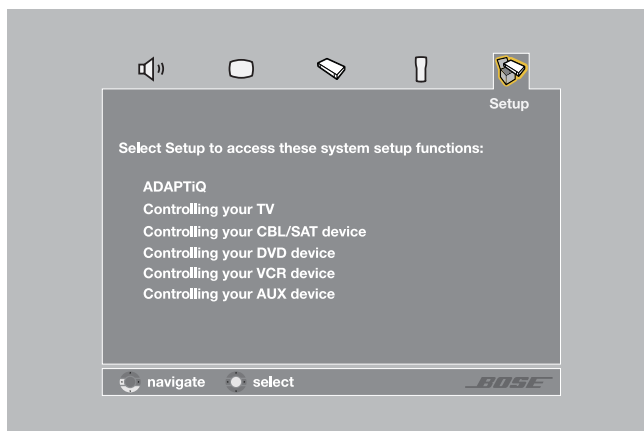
Setup

Select Setup to access these system setup functions:

ADAPTiQ
Controlling your TV
Controlling your CBL/SAT device
Controlling your DVD device
Controlling your VCR device
Controlling your AUX device

navigate select BOSE